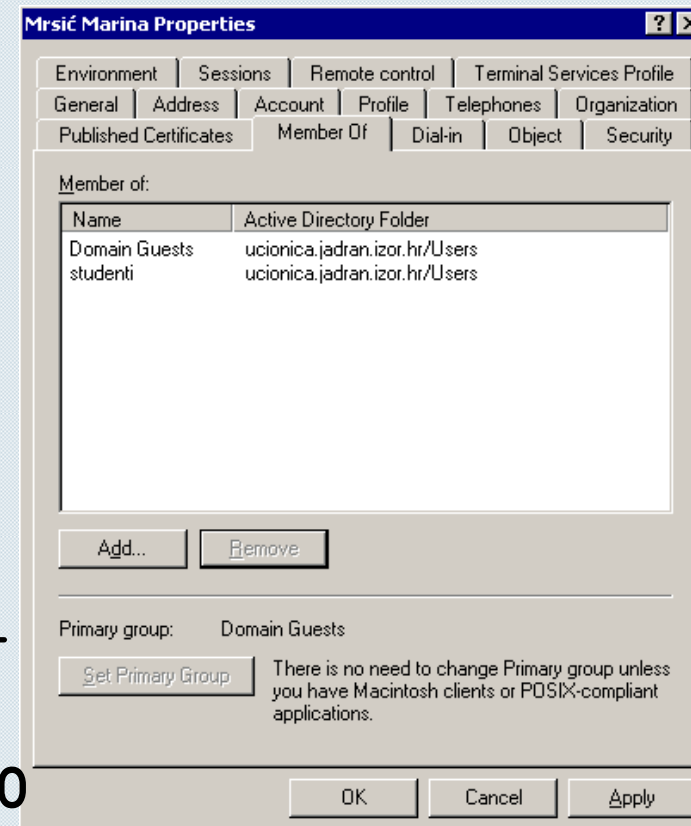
Mrsić Marina Properties

?

Environment | Sessions | Remote control | Terminal Services Profile
General | Address | Account | Profile | Telephones | Organization
Published Certificates | Member Of | Dial-in | Object | Security

Member of:

| Name | Active Directory Folder |
|---|---|
| Domain Guests | ucionica.jadran.izor.hr/Users |
| studenti | ucionica.jadran.izor.hr/Users |

Add... | Remove

Primary group: Domain Guests

Set Primary Group

There is no need to change Primary group unless you have Macintosh clients or POSIX-compliant applications.

OK | Cancel | Apply

0